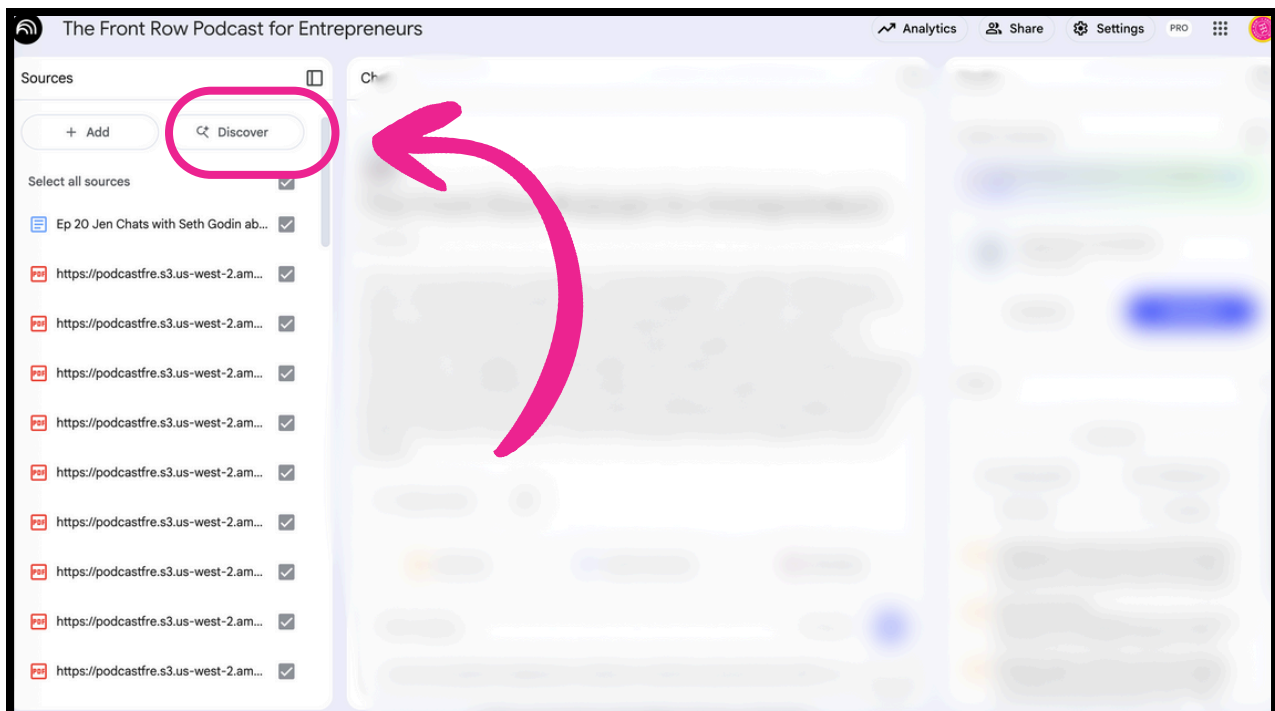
The Front Row Podcast for Entrepreneurs

Analytics Share Settings PRO

Sources

+ Add Discover

Select all sources

Ep 20 Jen Chats with Seth Godin ab...

PDF https://podcastfre.s3.us-west-2.am...

PDF https://podcastfre.s3.us-west-2.am...

PDF https://podcastfre.s3.us-west-2.am...

PDF https://podcastfre.s3.us-west-2.am...

PDF https://podcastfre.s3.us-west-2.am...

PDF https://podcastfre.s3.us-west-2.am...

PDF https://podcastfre.s3.us-west-2.am...

PDF https://podcastfre.s3.us-west-2.am...

PDF https://podcastfre.s3.us-west-2.am...

Ch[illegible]